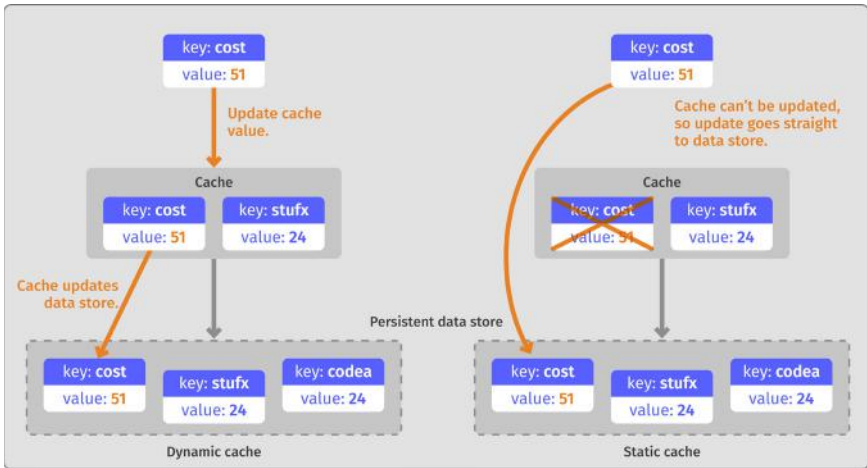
key: cost
value: 51

Update cache value.

Cache

key: cost
value: 51

key: stufx
value: 24

Cache updates data store.

Persistent data store

key: cost
value: 51

key: stufx
value: 24

key: codea
value: 24

Dynamic cache

key: cost
value: 51

Cache can't be updated, so update goes straight to data store.

Cache

key: cost
value: 51

key: stufx
value: 24

key: cost
value: 51

key: stufx
value: 24

key: codea
value: 24

Static cache